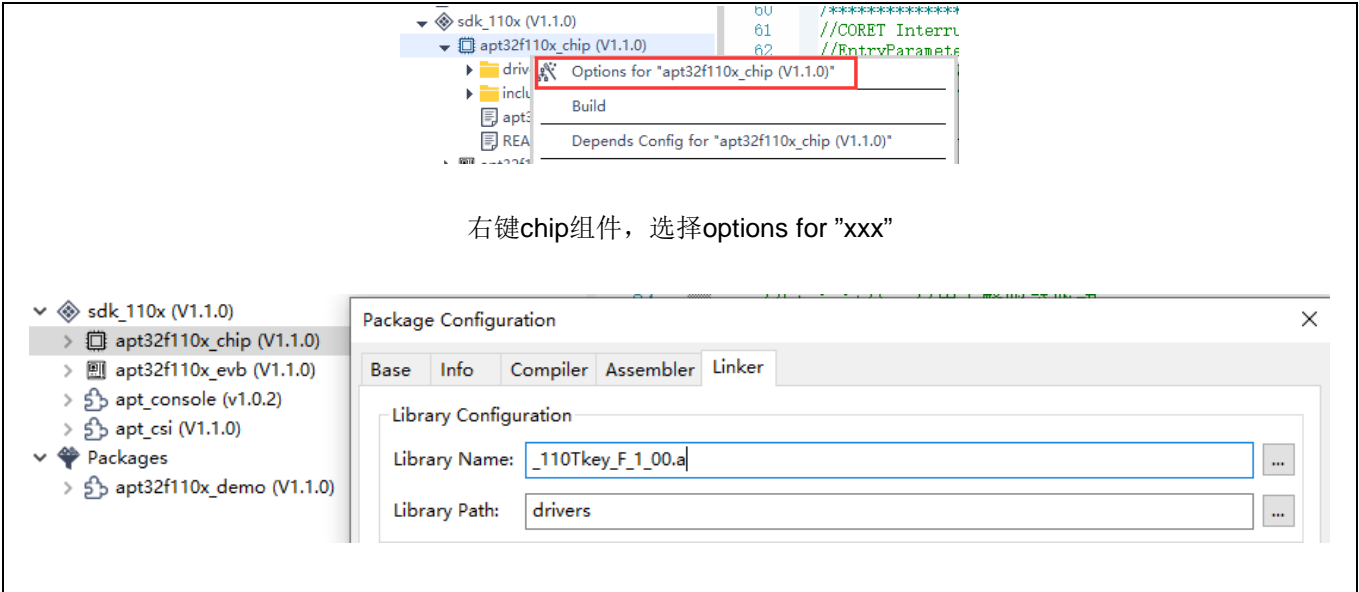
sdk_110x (V1.1.0)
apt32f110x_chip (V1.1.0)
driv
inclu
apt3
REA
apt32f1

60 //**************
61 //CORET Interru
62 //EntryParamete

Options for "apt32f110x_chip (V1.1.0)"
Build
Depends Config for "apt32f110x_chip (V1.1.0)"

右键chip组件，选择options for ”xxx”

sdk_110x (V1.1.0)
apt32f110x_chip (V1.1.0)
apt32f110x_evb (V1.1.0)
apt_console (v1.0.2)
apt_csi (V1.1.0)
Packages
apt32f110x_demo (V1.1.0)

Package Configuration
×
Base | Info | Compiler | Assembler | Linker
Library Configuration
Library Name: _110Tkey_F_1_00.a ...
Library Path: drivers ...